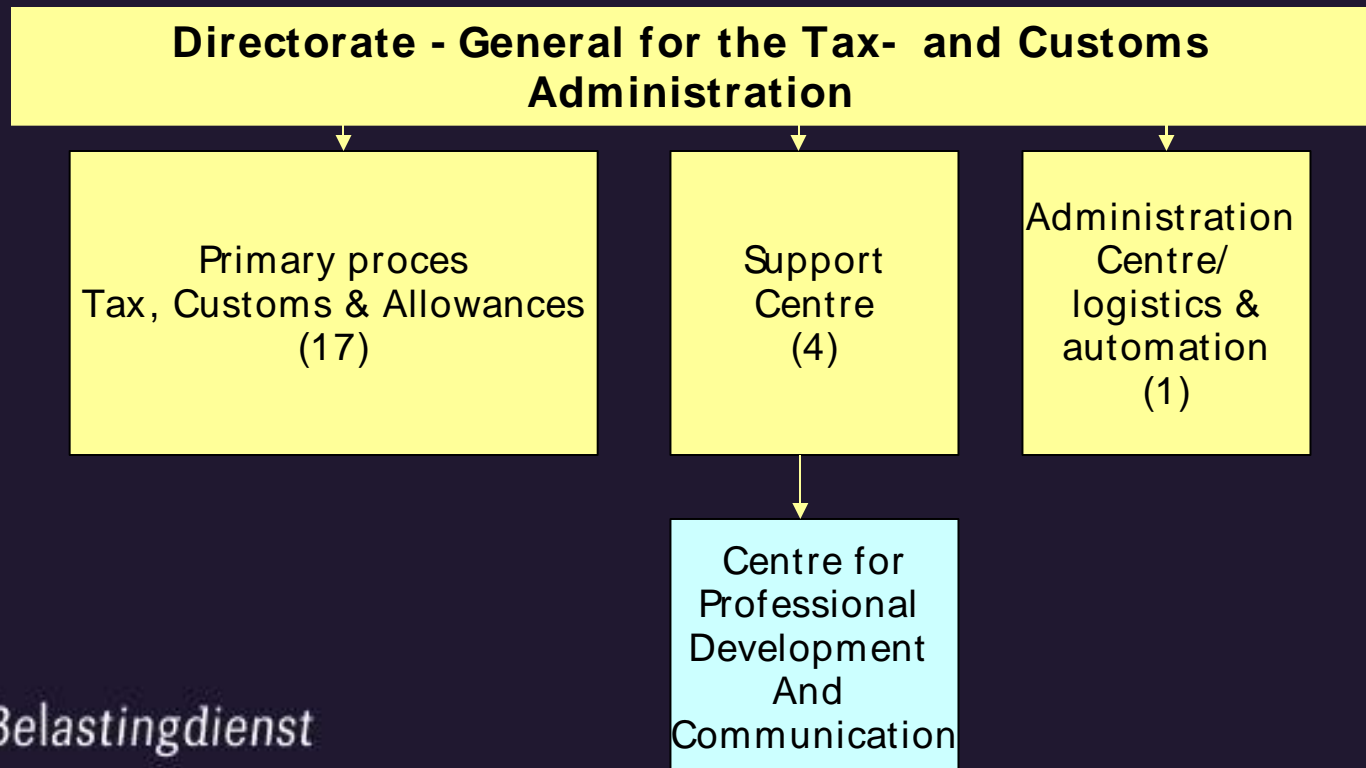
Directorate - General for the Tax- and Customs Administration

Primary proces
Tax, Customs & Allowances
(17)

Support
Centre
(4)

Administration
Centre/
logistics &
automation
(1)

Centre for
Professional
Development
And
Communication

Belastingdienst